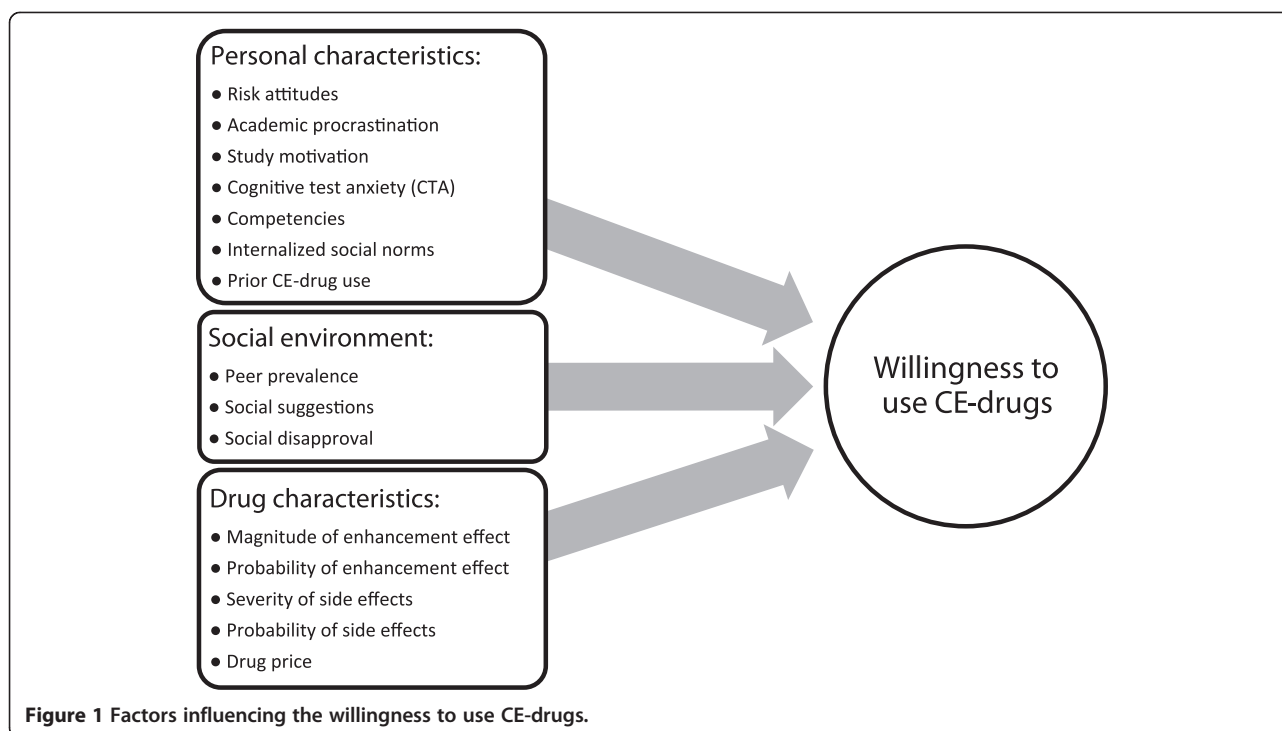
Personal characteristics:
● Risk attitudes
● Academic procrastination
● Study motivation
● Cognitive test anxiety (CTA)
● Competencies
● Internalized social norms
● Prior CE-drug use

Social environment:
● Peer prevalence
● Social suggestions
● Social disapproval

Drug characteristics:
● Magnitude of enhancement effect
● Probability of enhancement effect
● Severity of side effects
● Probability of side effects
● Drug price

Willingness to use CE-drugs

**Figure 1 Factors influencing the willingness to use CE-drugs.**